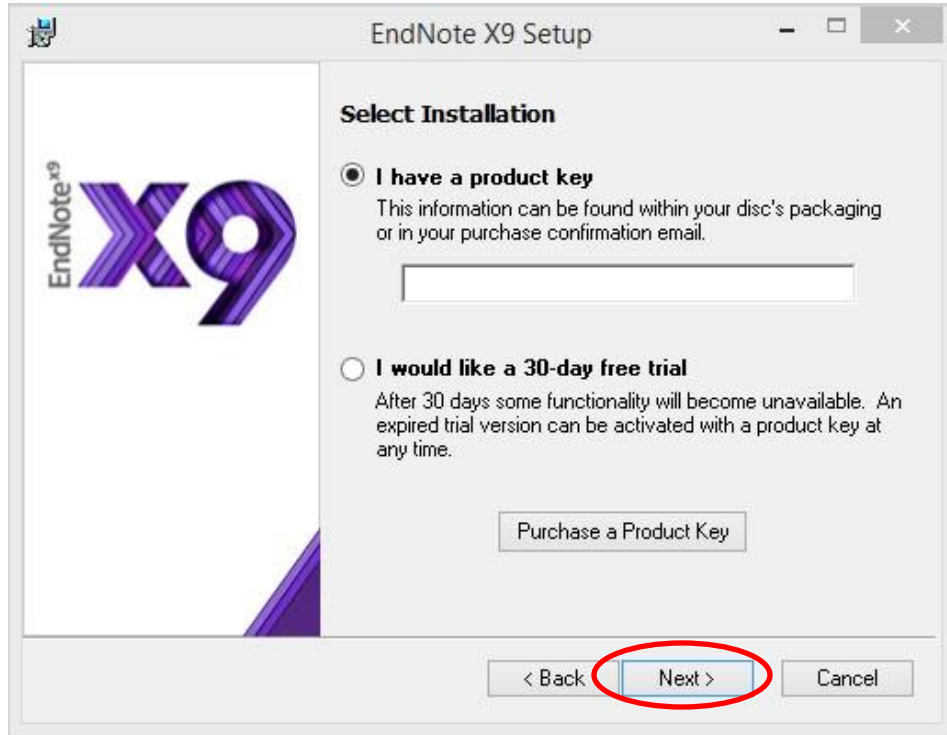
EndNote X9 Setup

EndNote$^{X9}$ X9

Select Installation

I have a product key
This information can be found within your disc's packaging or in your purchase confirmation email.

I would like a 30-day free trial
After 30 days some functionality will become unavailable. An expired trial version can be activated with a product key at any time.

Purchase a Product Key

< Back Next > Cancel